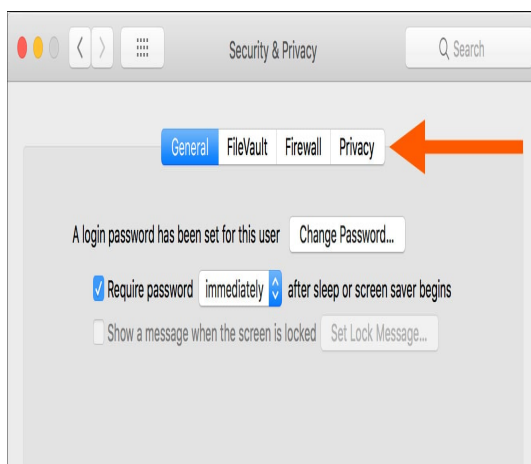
Security & Privacy

Search

General FileVault Firewall Privacy

A login password has been set for this user Change Password...

Require password immediately after sleep or screen saver begins

Show a message when the screen is locked Set Lock Message...